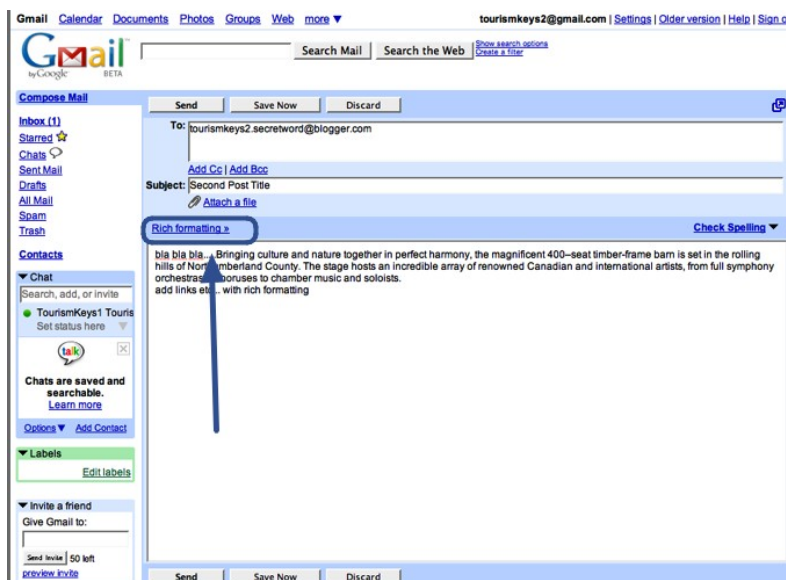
Gmail Calendar Documents Photos Groups Web more ▼

tourismkeys2@gmail.com | Settings | Older version | Help | Sign o

Gmail by Google BETA

Search Mail Search the Web Show search options Create a filter

Compose Mail

Inbox (1)
Starred
Chats
Sent Mail
Drafts
All Mail
Spam
Trash

Contacts

▼ Chat
Search, add, or invite
TourismKeys1 Touris
Set status here

talk

Chats are saved and searchable.
Learn more

Options ▼ Add Contact

▼ Labels
Edit labels

▼ Invite a friend
Give Gmail to:
Send Invite 50 left
preview invite

Send Save Now Discard

To: tourismkeys2.secretword@blogger.com

Add Cc | Add Bcc

Subject: Second Post Title

Attach a file

Rich formatting »

Check Spelling ▼

bla bla bla... Bringing culture and nature together in perfect harmony, the magnificent 400–seat timber-frame barn is set in the rolling hills of Nort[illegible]mberland County. The stage hosts an incredible array of renowned Canadian and international artists, from full symphony orchestras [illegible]horuses to chamber music and soloists.
add links et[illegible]... with rich formatting

Send Save Now Discard